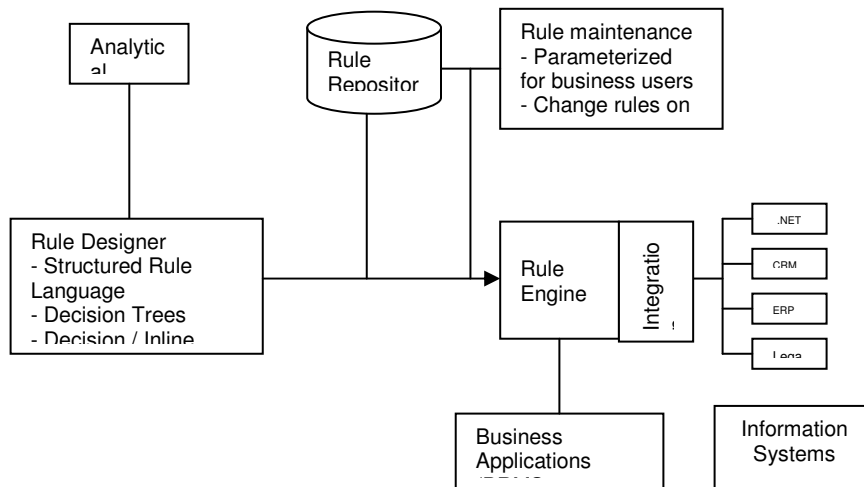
Analytic
al

Rule
Repositor

Rule maintenance
- Parameterized for business users
- Change rules on

Rule Designer
- Structured Rule Language
- Decision Trees
- Decision / Inline

Rule
Engine

Integratio
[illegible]

.NET

CRM

ERP

Lega

Business
Applications
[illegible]

Information
Systems